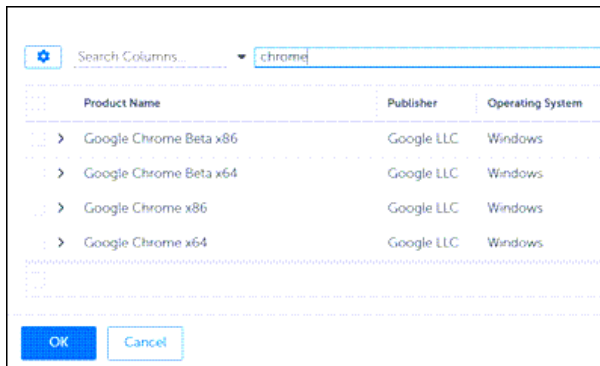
Search Columns... chrome

| Product Name | Publisher | Operating System |
|---|---|---|
| Google Chrome Beta x86 | Google LLC | Windows |
| Google Chrome Beta x64 | Google LLC | Windows |
| Google Chrome x86 | Google LLC | Windows |
| Google Chrome x64 | Google LLC | Windows |

OK Cancel